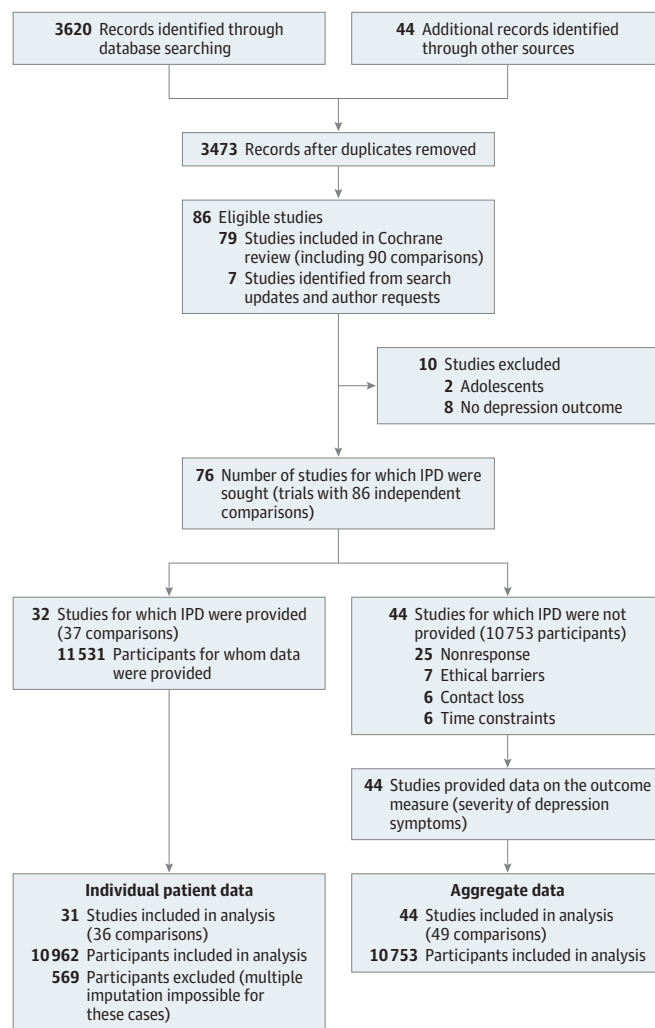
**3620** Records identified through database searching

**44** Additional records identified through other sources

**3473** Records after duplicates removed

**86** Eligible studies
**79** Studies included in Cochrane review (including 90 comparisons)
**7** Studies identified from search updates and author requests

**10** Studies excluded
**2** Adolescents
**8** No depression outcome

**76** Number of studies for which IPD were sought (trials with 86 independent comparisons)

**32** Studies for which IPD were provided (37 comparisons)
**11531** Participants for whom data were provided

**44** Studies for which IPD were not provided (10753 participants)
**25** Nonresponse
**7** Ethical barriers
**6** Contact loss
**6** Time constraints

**44** Studies provided data on the outcome measure (severity of depression symptoms)

**Individual patient data**
**31** Studies included in analysis (36 comparisons)
**10962** Participants included in analysis
**569** Participants excluded (multiple imputation impossible for these cases)

**Aggregate data**
**44** Studies included in analysis (49 comparisons)
**10753** Participants included in analysis